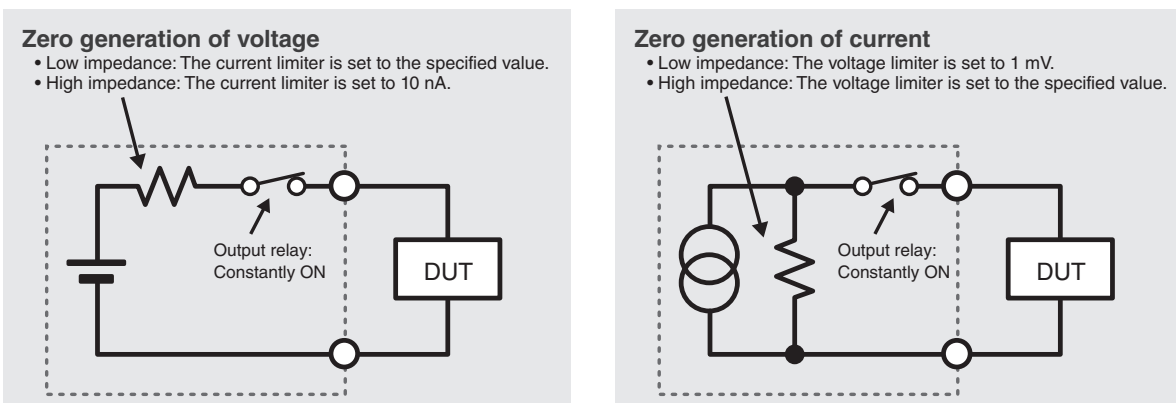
**Zero generation of voltage**
• Low impedance: The current limiter is set to the specified value.
• High impedance: The current limiter is set to 10 nA.

Output relay: Constantly ON

DUT

**Zero generation of current**
• Low impedance: The voltage limiter is set to 1 mV.
• High impedance: The voltage limiter is set to the specified value.

Output relay: Constantly ON

DUT